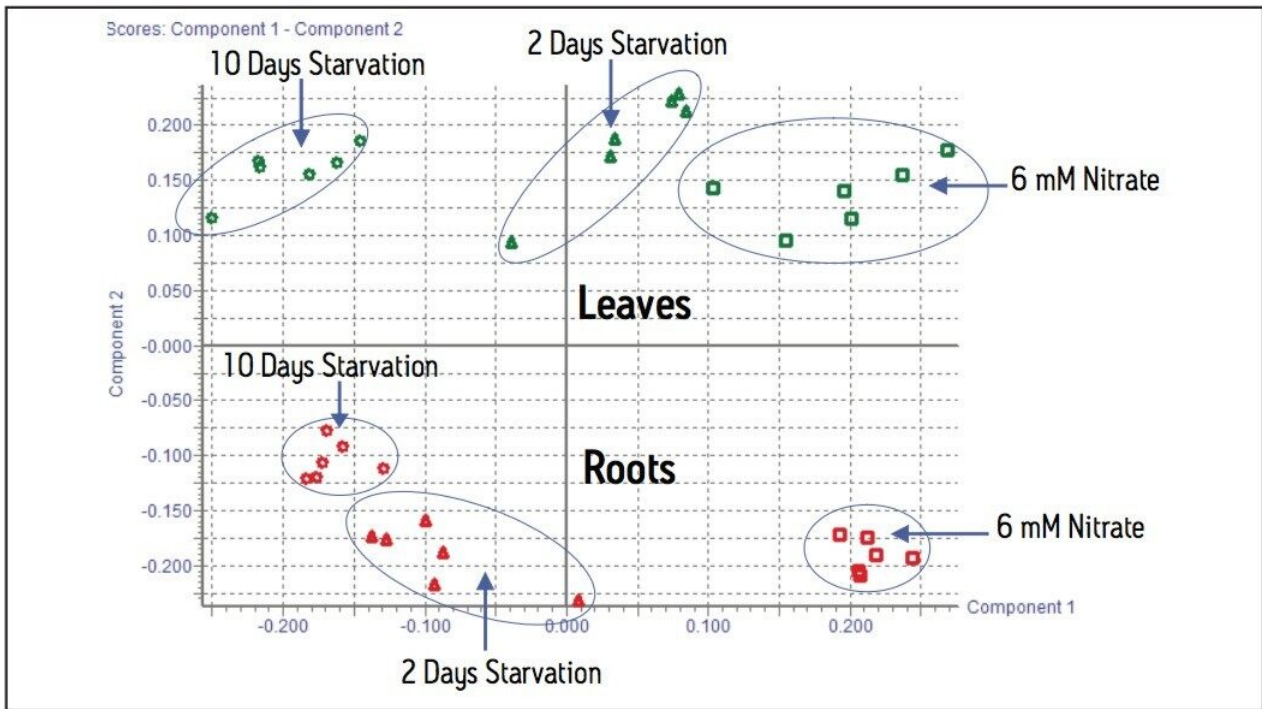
Scores: Component 1 - Component 2

10 Days Starvation

2 Days Starvation

6 mM Nitrate

Leaves

10 Days Starvation

Roots

6 mM Nitrate

2 Days Starvation

Component 2

0.200
0.150
0.100
0.050
-0.000
-0.050
-0.100
-0.150
-0.200

-0.200
-0.100
0.000
0.100
0.200

Component 1